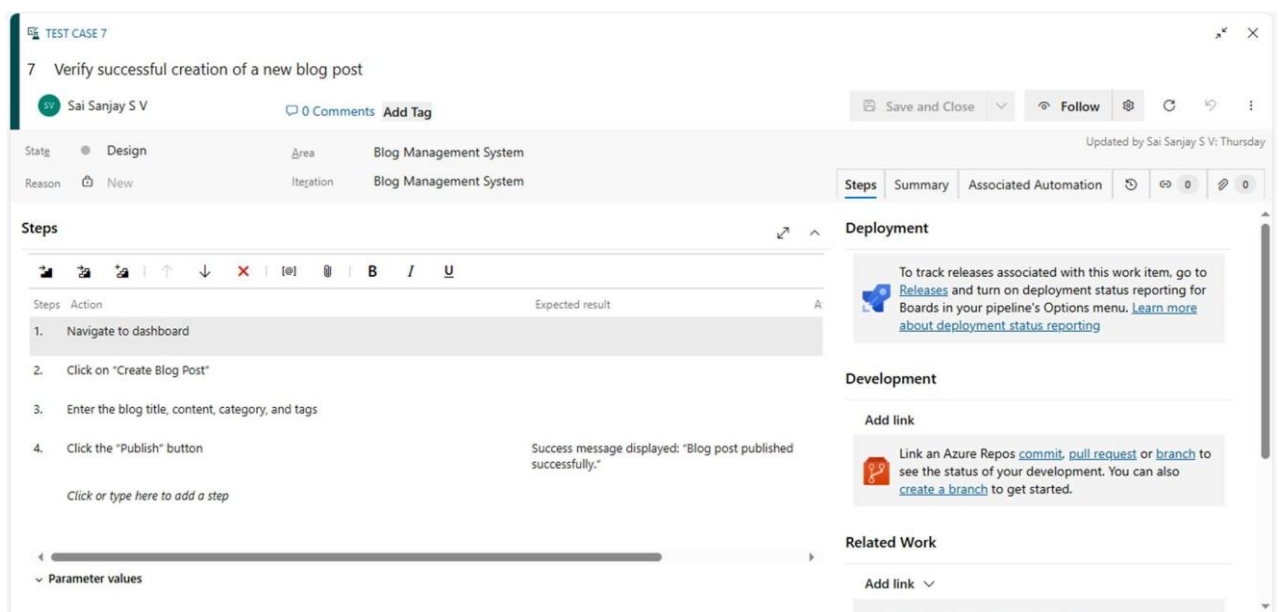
TEST CASE 7

7 Verify successful creation of a new blog post

SV Sai Sanjay S V

0 Comments Add Tag

Save and Close

Follow

Updated by Sai Sanjay S V: Thursday

State Design

Area Blog Management System

Reason New

Iteration Blog Management System

Steps Summary Associated Automation 0 0

Steps

B I U

| Steps | Action | Expected result |
|---|---|---|
| 1. | Navigate to dashboard | |
| 2. | Click on "Create Blog Post" | |
| 3. | Enter the blog title, content, category, and tags | |
| 4. | Click the "Publish" button | Success message displayed: "Blog post published successfully." |

Click or type here to add a step

Parameter values

Deployment

To track releases associated with this work item, go to Releases and turn on deployment status reporting for Boards in your pipeline's Options menu. Learn more about deployment status reporting

Development

Add link

Link an Azure Repos commit, pull request or branch to see the status of your development. You can also create a branch to get started.

Related Work

Add link